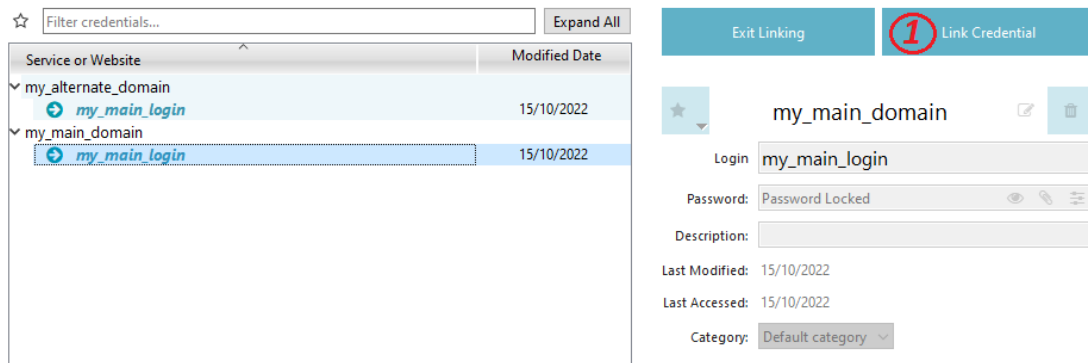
Filter credentials...
Expand All

| Service or Website | Modified Date |
|---|---|
| my_alternate_domain | |
| my_main_login | 15/10/2022 |
| my_main_domain | |
| my_main_login | 15/10/2022 |

Exit Linking
1
Link Credential

my_main_domain

Login my_main_login
Password: Password Locked
Description:
Last Modified: 15/10/2022
Last Accessed: 15/10/2022
Category: Default category